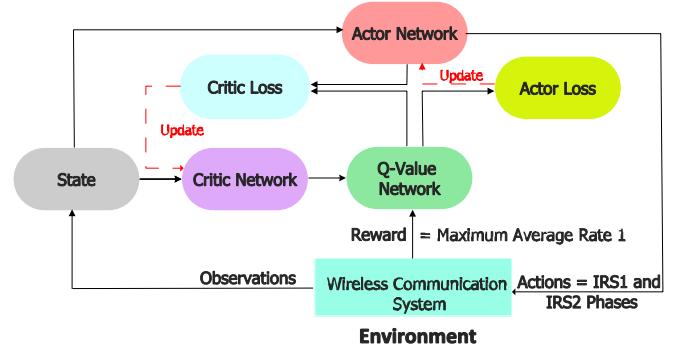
Actor Network

Critic Loss

Update

Actor Loss

Update

State

Critic Network

Q-Value Network

Reward = Maximum Average Rate 1

Observations

Wireless Communication System

Actions = IRS1 and IRS2 Phases

Environment